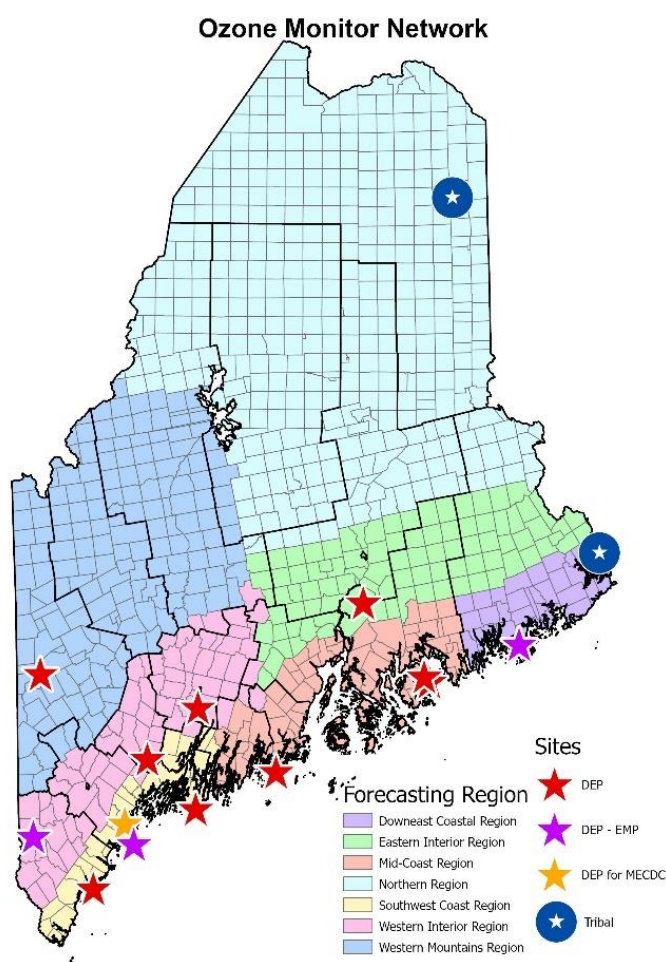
Ozone Monitor Network

Sites

DEP

DEP - EMP

DEP for MECDC

Tribal

Forecasting Region

Downeast Coastal Region

Eastern Interior Region

Mid-Coast Region

Northern Region

Southwest Coast Region

Western Interior Region

Western Mountains Region